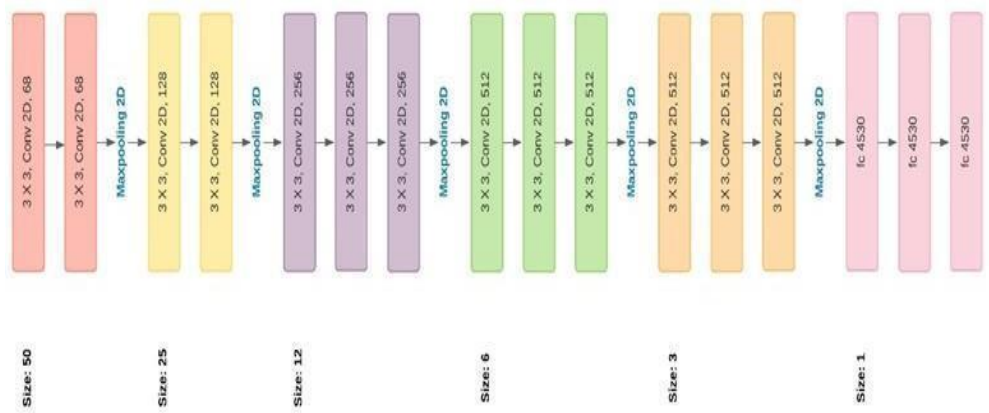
3 X 3, Conv 2D, 68

3 X 3, Conv 2D, 68

Maxpooling 2D

3 X 3, Conv 2D, 128

3 X 3, Conv 2D, 128

Maxpooling 2D

3 X 3, Conv 2D, 256

3 X 3, Conv 2D, 256

3 X 3, Conv 2D, 256

Maxpooling 2D

3 X 3, Conv 2D, 512

3 X 3, Conv 2D, 512

3 X 3, Conv 2D, 512

Maxpooling 2D

3 X 3, Conv 2D, 512

3 X 3, Conv 2D, 512

3 X 3, Conv 2D, 512

Maxpooling 2D

fc 4530

fc 4530

fc 4530

Size: 50

Size: 25

Size: 12

Size: 6

Size: 3

Size: 1